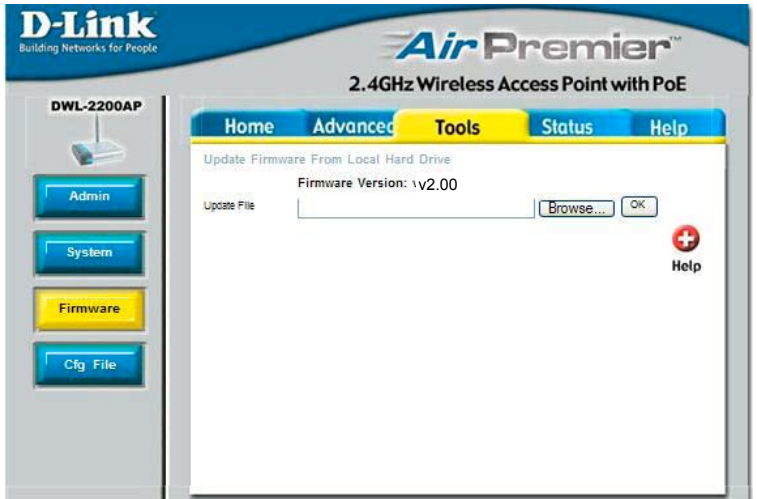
D-Link
Building Networks for People

AirPremier™
2.4GHz Wireless Access Point with PoE

DWL-2200AP

Home
Advanced
Tools
Status
Help

Admin
System
Firmware
Cfg File

Update Firmware From Local Hard Drive
Firmware Version: \v2.00
Update File
Browse...
OK

Help